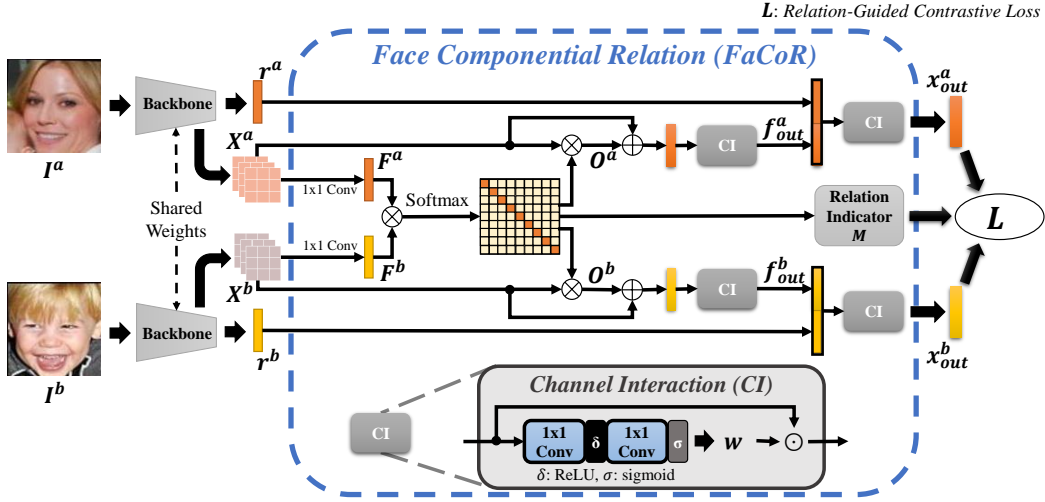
$L$: Relation-Guided Contrastive Loss

Face Componential Relation (FaCoR)

$I^a$

Backbone

$r^a$

$X^a$

1x1 Conv

$F^a$

Softmax

$O^a$

CI

$f^a_{out}$

CI

$x^a_{out}$

Shared Weights

Relation Indicator $M$

$L$

1x1 Conv

$F^b$

$X^b$

$O^b$

CI

$f^b_{out}$

CI

$I^b$

Backbone

$r^b$

$x^b_{out}$

Channel Interaction (CI)

CI

1x1 Conv

δ

1x1 Conv

σ

$w$

$\odot$

$\delta$: ReLU, $\sigma$: sigmoid